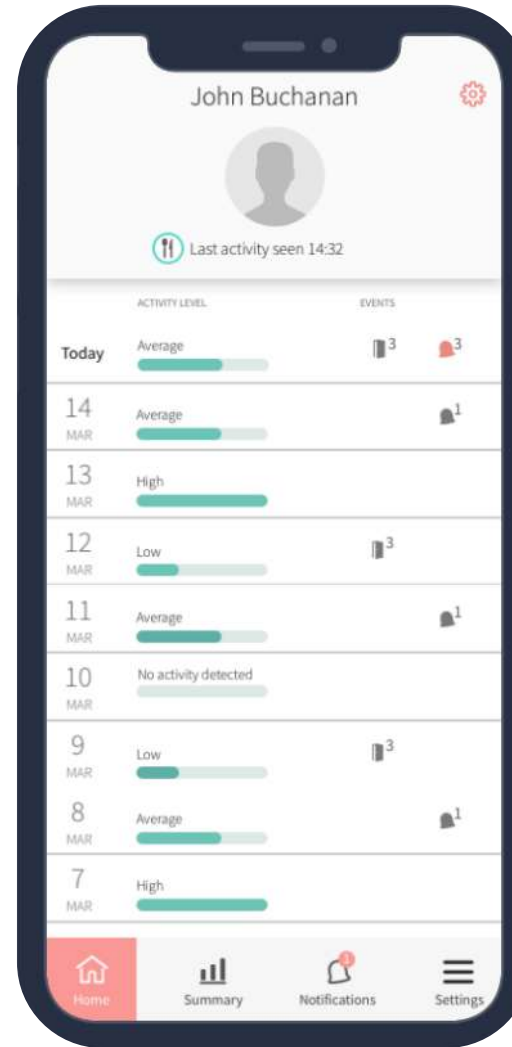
John Buchanan

Last activity seen 14:32

ACTIVITY LEVEL

EVENTS

Today
Average
3
3

14
MAR
Average
1

13
MAR
High

12
MAR
Low
3

11
MAR
Average
1

10
MAR
No activity detected

9
MAR
Low
3

8
MAR
Average
1

7
MAR
High

Home
Summary
1
Notifications
Settings